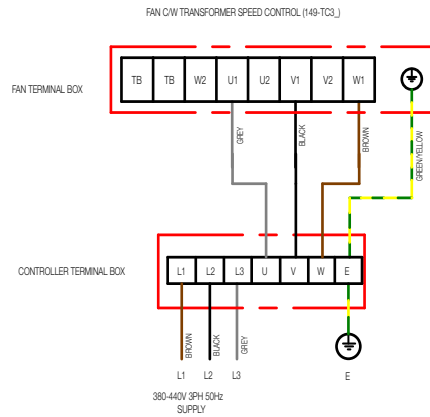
FAN C/W TRANSFORMER SPEED CONTROL (149-TC3_)

FAN TERMINAL BOX

| TB | TB | W2 | U1 | U2 | V1 | V2 | W1 |
|---|---|---|---|---|---|---|---|

GREY
BLACK
BROWN
GREEN/YELLOW

CONTROLLER TERMINAL BOX

| L1 | L2 | L3 | U | V | W | E |
|---|---|---|---|---|---|---|

BROWN
BLACK
GREY

L1 L2 L3

E

380-440V 3PH 50Hz
SUPPLY